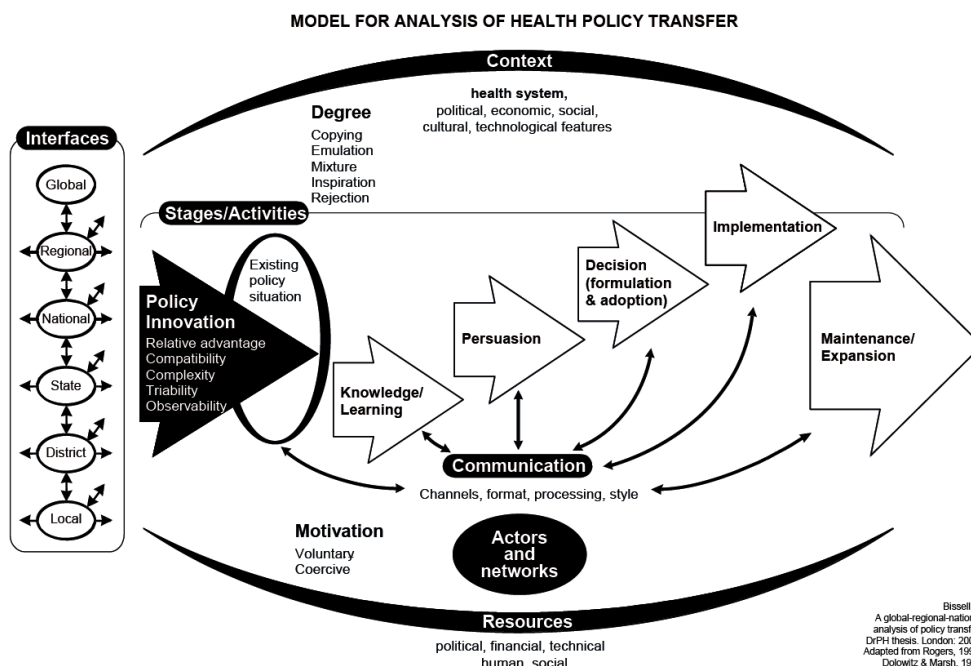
MODEL FOR ANALYSIS OF HEALTH POLICY TRANSFER

Context

health system,
political, economic, social,
cultural, technological features

Degree
Copying
Emulation
Mixture
Inspiration
Rejection

Interfaces

Global
Regional
National
State
District
Local

Stages/Activities

Policy Innovation
Relative advantage
Compatibility
Complexity
Triability
Observability

Existing policy situation

Knowledge/ Learning

Persuasion

Decision (formulation & adoption)

Implementation

Maintenance/ Expansion

Communication
Channels, format, processing, style

Motivation
Voluntary
Coercive

Actors and networks

Resources
political, financial, technical
human, social

Bissell
A global-regional-nation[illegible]
analysis of policy transf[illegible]
DrPH thesis. London: 20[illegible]
Adapted from Rogers, 19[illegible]
Dolowitz & Marsh, 19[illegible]